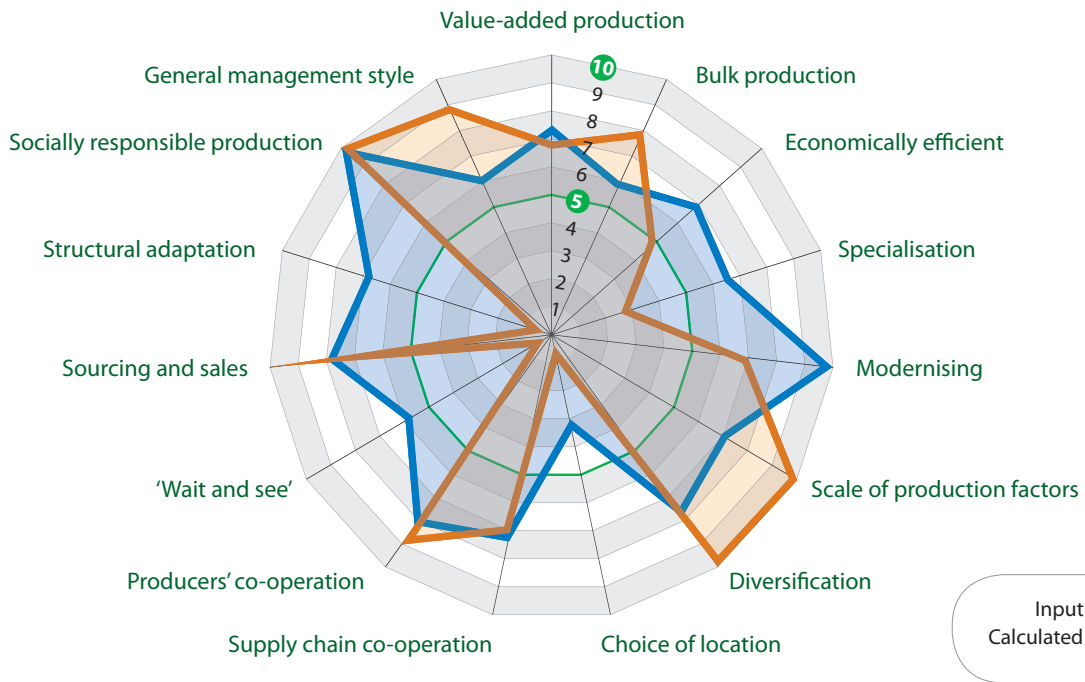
Value-added production

10
9
8
7
6
5
4
3
2
1

Bulk production

Economically efficient

Specialisation

Modernising

Scale of production factors

Diversification

Choice of location

Supply chain co-operation

Producers' co-operation

'Wait and see'

Sourcing and sales

Structural adaptation

Socially responsible production

General management style

Input
Calculated